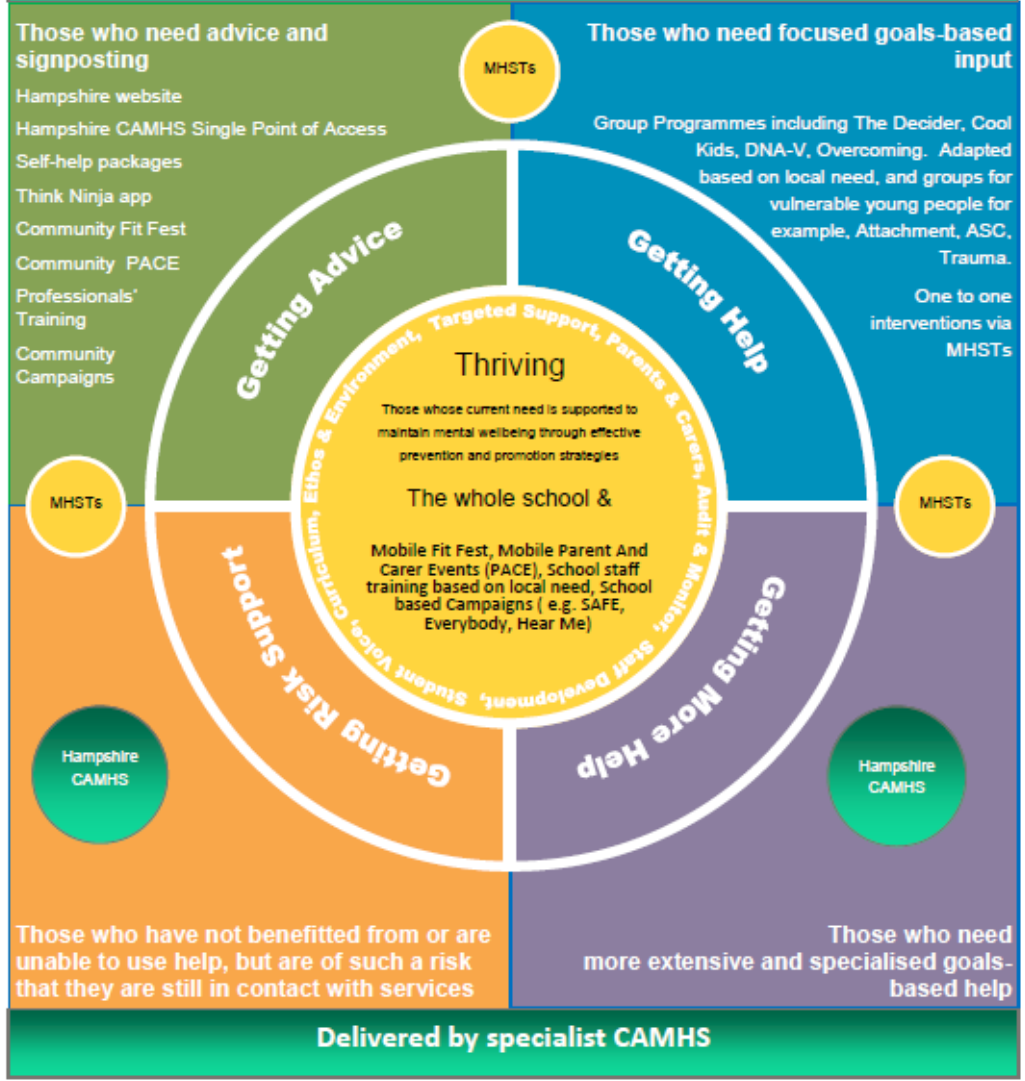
Those who need advice and signposting

Hampshire website

Hampshire CAMHS Single Point of Access

Self-help packages

Think Ninja app

Community Fit Fest

Community PACE

Professionals' Training

Community Campaigns

MHSTs

Those who need focused goals-based input

Group Programmes including The Decider, Cool Kids, DNA-V, Overcoming. Adapted based on local need, and groups for vulnerable young people for example, Attachment, ASC, Trauma.

One to one interventions via MHSTs

Getting Advice

Getting Help

Targeted Support, Parents & Carers, Audit & Monitor, Staff Development, Student Voice, Curriculum, Ethos & Environment,

Thriving

Those whose current need is supported to maintain mental wellbeing through effective prevention and promotion strategies

The whole school &

Mobile Fit Fest, Mobile Parent And Carer Events (PACE), School staff training based on local need, School based Campaigns ( e.g. SAFE, Everybody, Hear Me)

MHSTs

MHSTs

Getting Risk Support

Getting More Help

Hampshire CAMHS

Hampshire CAMHS

Those who have not benefitted from or are unable to use help, but are of such a risk that they are still in contact with services

Those who need more extensive and specialised goals-based help

Delivered by specialist CAMHS